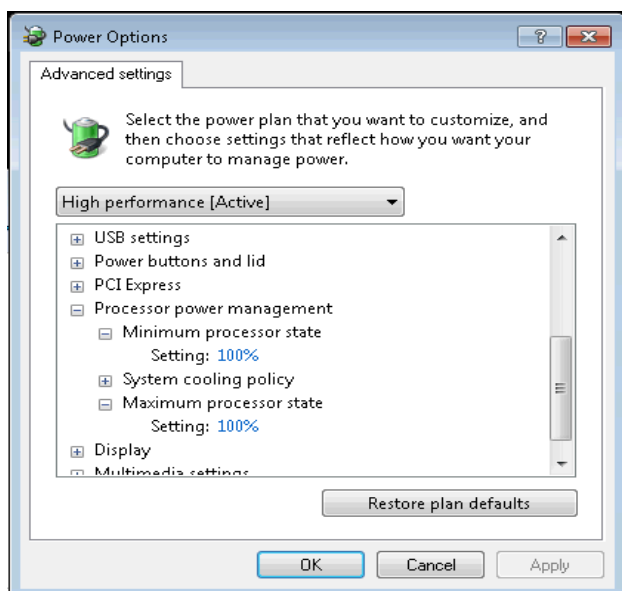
Power Options

?

Advanced settings

Select the power plan that you want to customize, and then choose settings that reflect how you want your computer to manage power.

High performance [Active]

USB settings
Power buttons and lid
PCI Express
Processor power management
Minimum processor state
Setting: 100%
System cooling policy
Maximum processor state
Setting: 100%
Display
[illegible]

Restore plan defaults

OK
Cancel
Apply